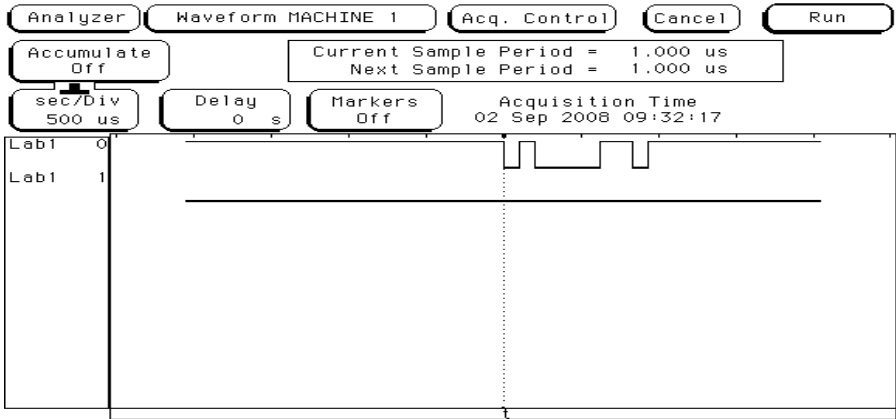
Analyzer Waveform MACHINE 1 Acq. Control Cancel Run

Accumulate Off

Current Sample Period = 1.000 us
Next Sample Period = 1.000 us

sec/Div 500 us

Delay 0 s

Markers Off

Acquisition Time
02 Sep 2008 09:32:17

Lab1 0

Lab1 1

t